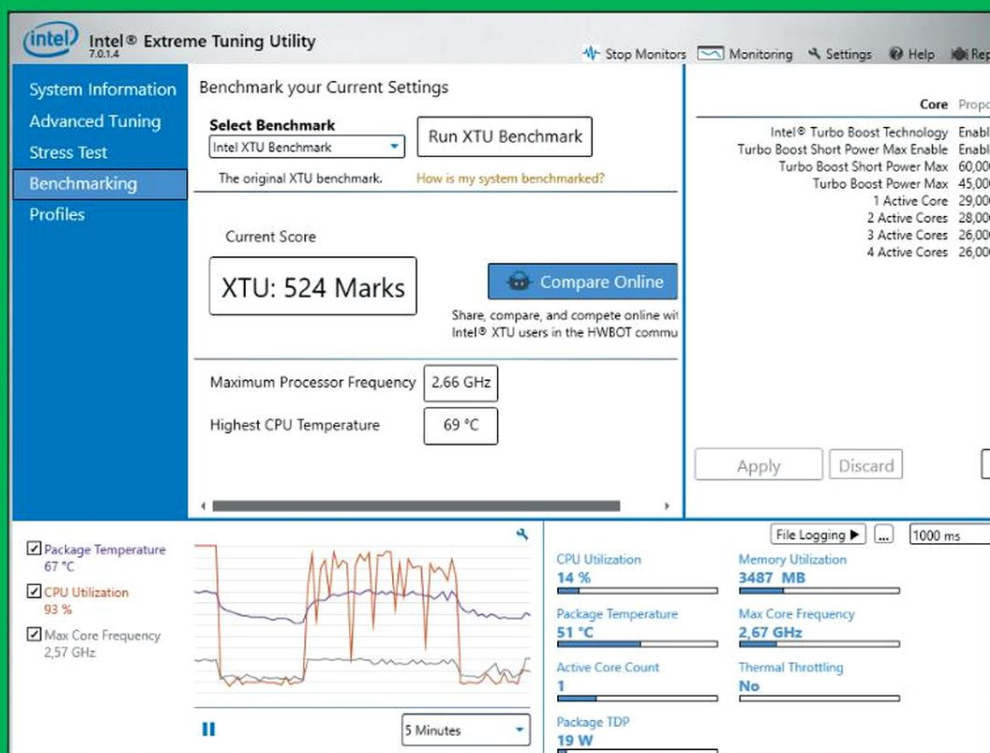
intel Intel® Extreme Tuning Utility
7.0.1.4

Stop Monitors Monitoring Settings Help Rep

System Information
Advanced Tuning
Stress Test
Benchmarking
Profiles

Benchmark your Current Settings

Select Benchmark
Intel XTU Benchmark
Run XTU Benchmark
The original XTU benchmark. How is my system benchmarked?

Current Score
XTU: 524 Marks
Compare Online
Share, compare, and compete online wit Intel® XTU users in the HWBOT commu

Maximum Processor Frequency 2,66 GHz
Highest CPU Temperature 69 °C

Core Propo
Intel® Turbo Boost Technology Enabl
Turbo Boost Short Power Max Enable Enabl
Turbo Boost Short Power Max 60,00
Turbo Boost Power Max 45,00
1 Active Core 29,00
2 Active Cores 28,00
3 Active Cores 26,00
4 Active Cores 26,00

Apply Discard

Package Temperature
67 °C
CPU Utilization
93 %
Max Core Frequency
2,57 GHz

5 Minutes

File Logging ▶ ... 1000 ms

CPU Utilization
14 %
Memory Utilization
3487 MB
Package Temperature
51 °C
Max Core Frequency
2,67 GHz
Active Core Count
1
Thermal Throttling
No
Package TDP
19 W